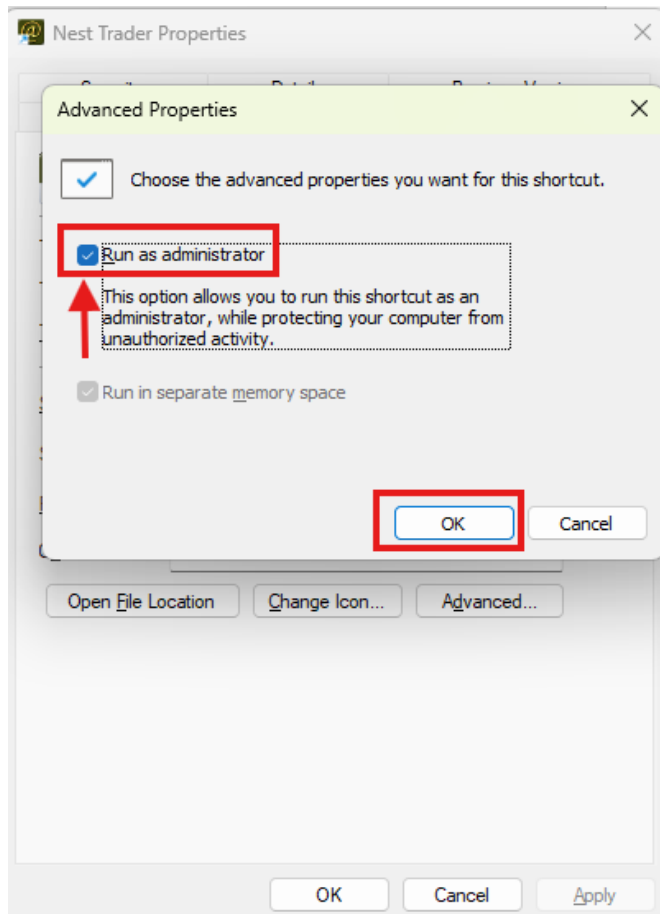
Nest Trader Properties

Advanced Properties

Choose the advanced properties you want for this shortcut.

Run as administrator

This option allows you to run this shortcut as an administrator, while protecting your computer from unauthorized activity.

Run in separate memory space

OK

Cancel

Open File Location

Change Icon...

Advanced...

OK

Cancel

Apply